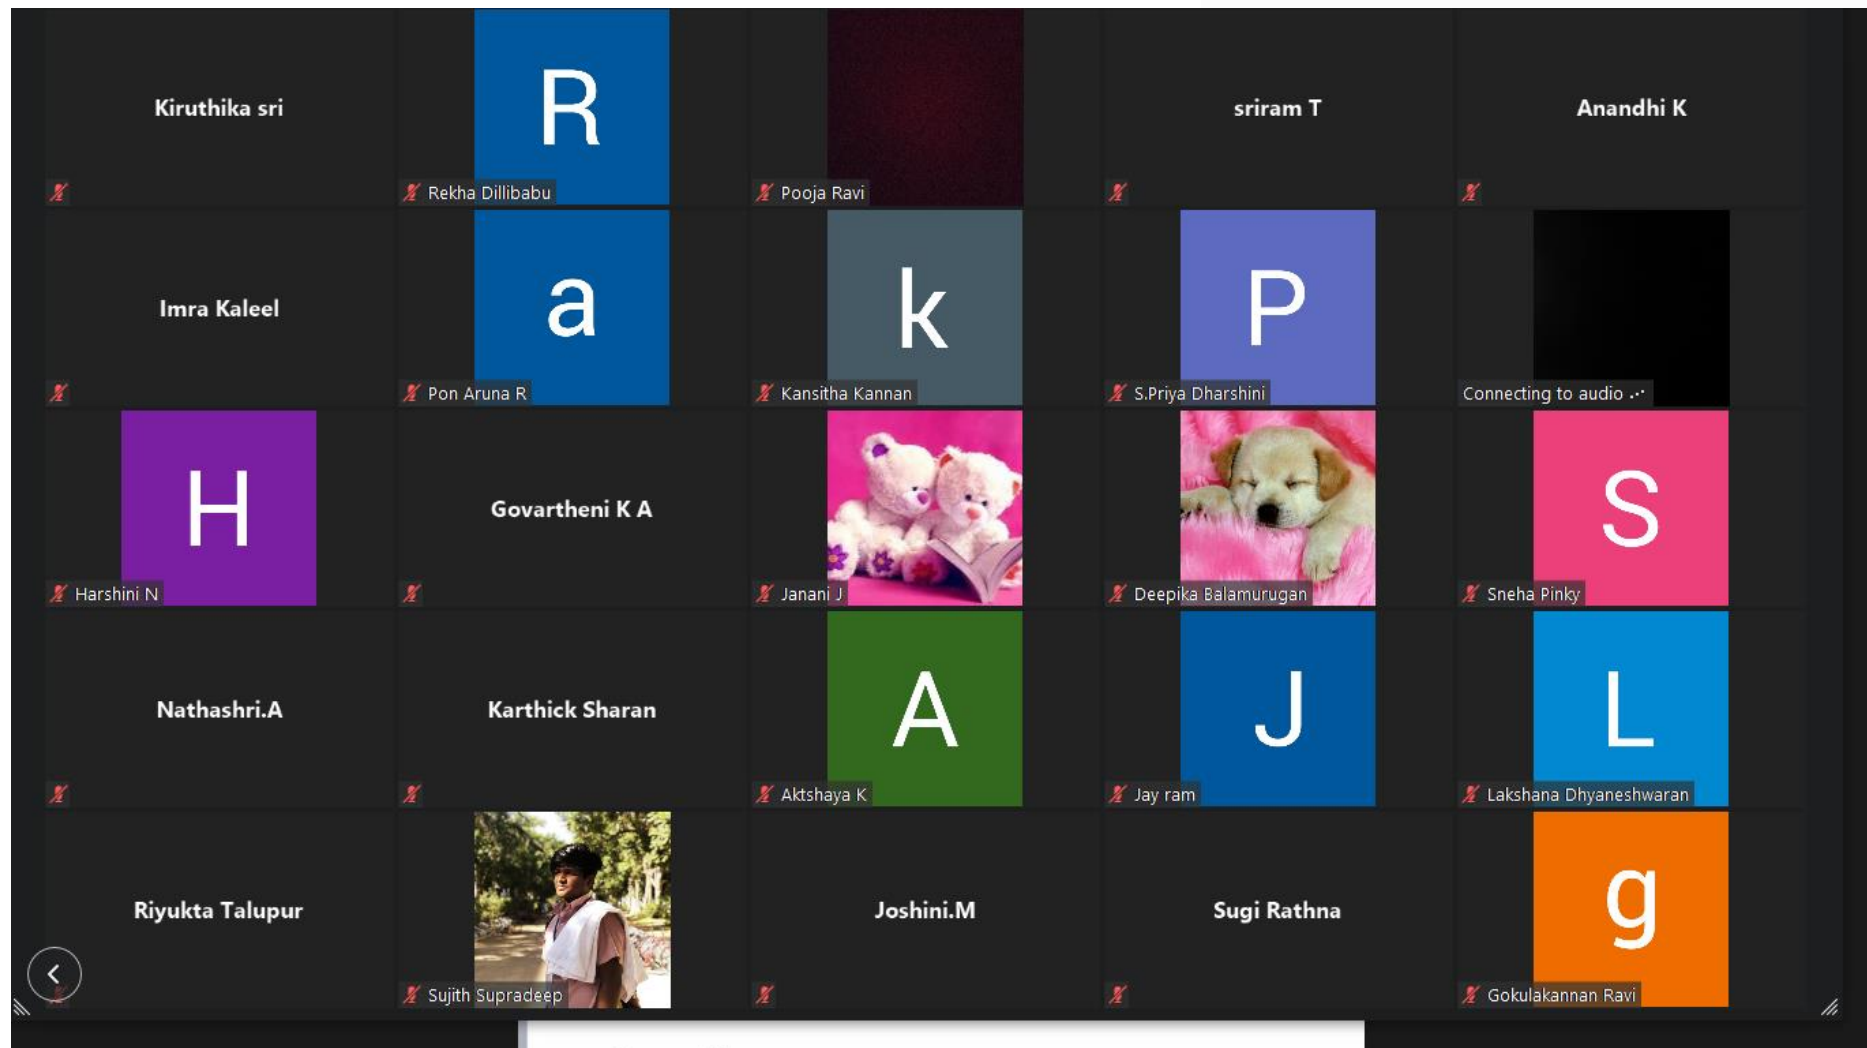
Kiruthika sri

R
Rekha Dillibabu

Pooja Ravi

sriram T

Anandhi K

Imra Kaleel

a
Pon Aruna R

k
Kansitha Kannan

P
S.Priya Dharshini

Connecting to audio

H
Harshini N

Govartheni K A

Janani J

Deepika Balamurugan

S
Sneha Pinky

Nathashri.A

Karthick Sharan

A
Aktshaya K

J
Jay ram

L
Lakshana Dhyaneshwaran

Riyukta Talupur

Sujith Supradeep

Joshini.M

Sugi Rathna

g
Gokulakannan Ravi